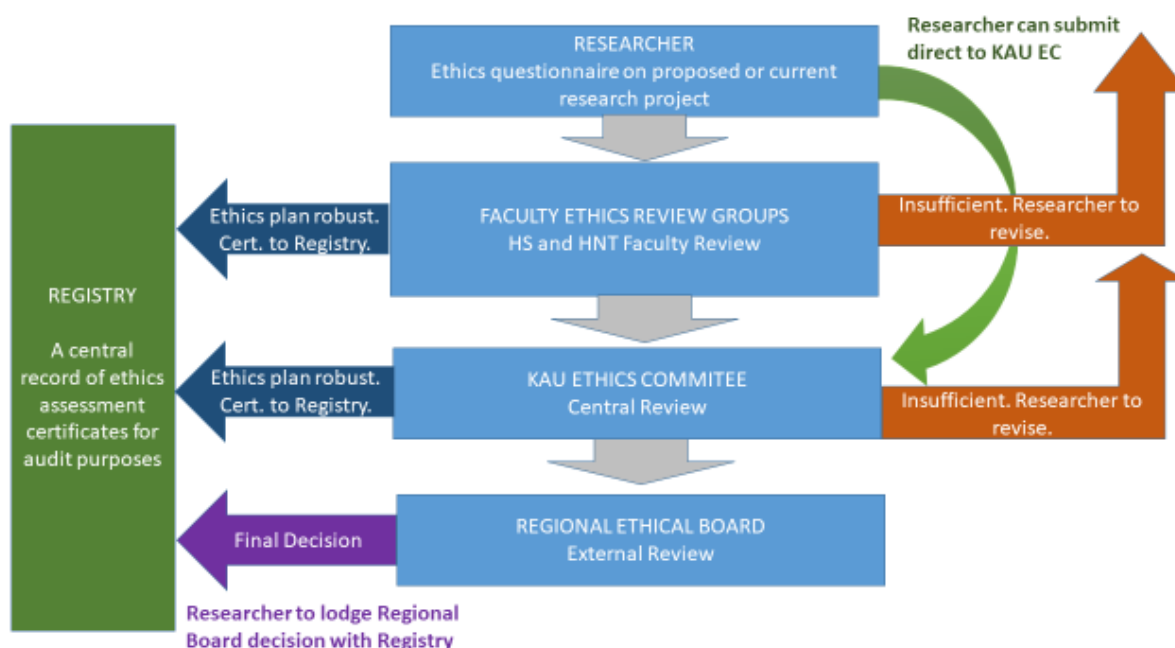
RESEARCHER
Ethics questionnaire on proposed or current research project

Researcher can submit direct to KAU EC

REGISTRY

A central record of ethics assessment certificates for audit purposes

Ethics plan robust. Cert. to Registry.

FACULTY ETHICS REVIEW GROUPS
HS and HNT Faculty Review

Insufficient. Researcher to revise.

Ethics plan robust. Cert. to Registry.

KAU ETHICS COMMITEE
Central Review

Insufficient. Researcher to revise.

Final Decision

REGIONAL ETHICAL BOARD
External Review

Researcher to lodge Regional Board decision with Registry